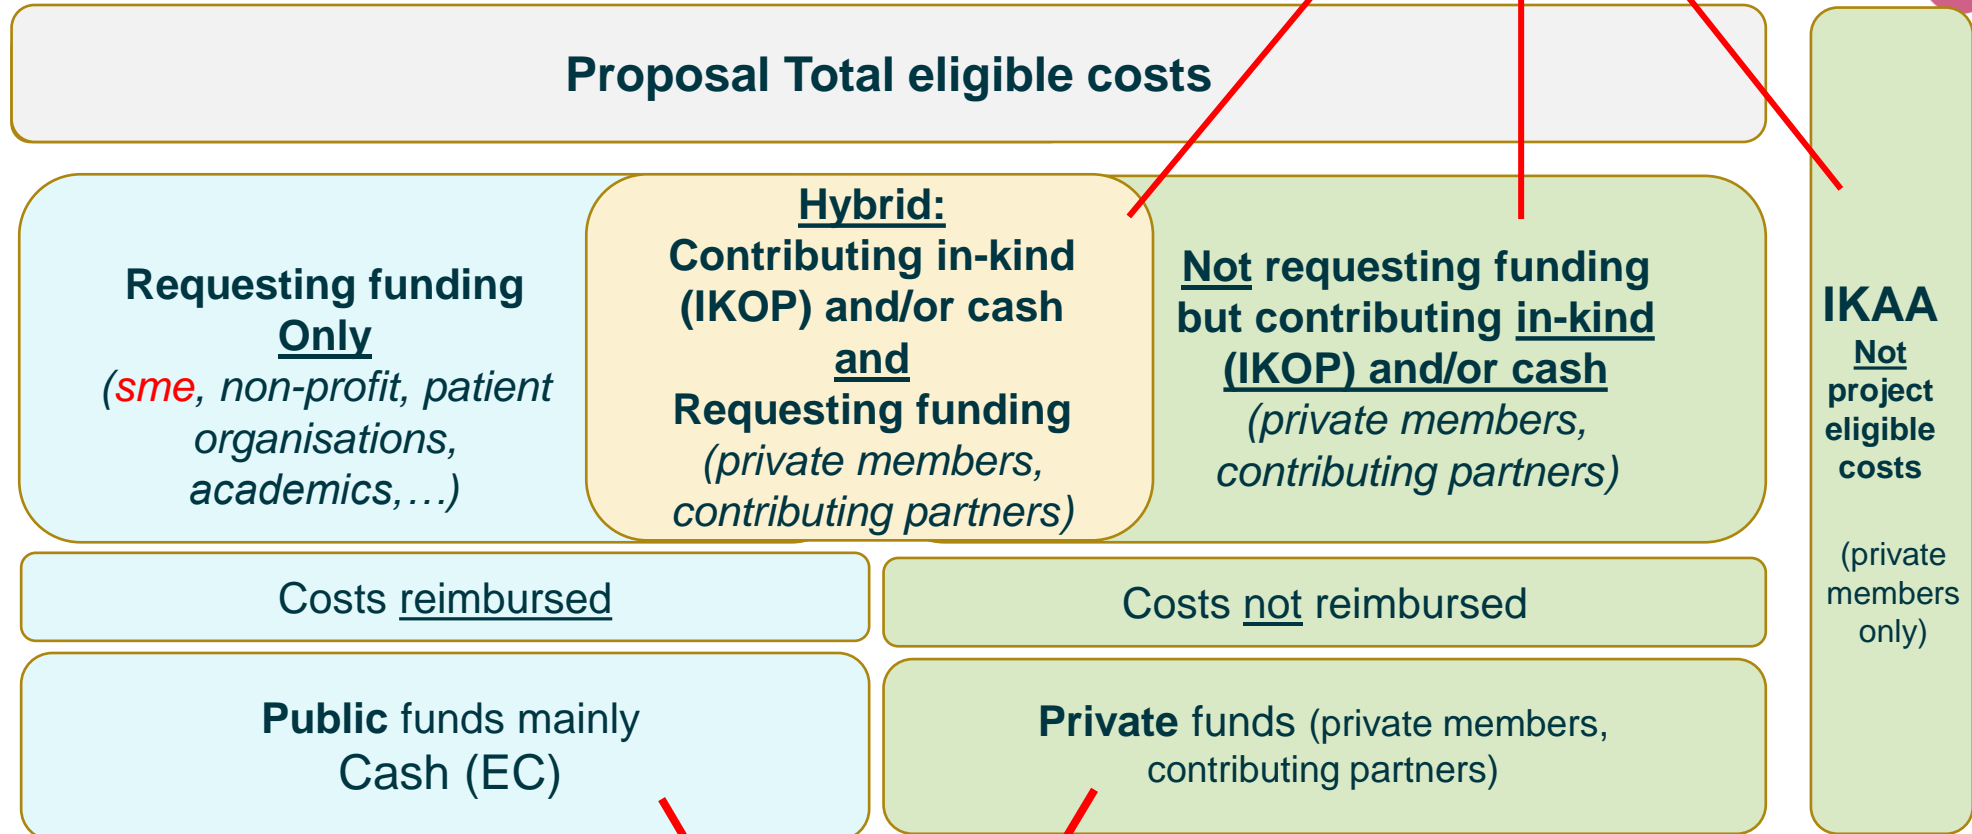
Proposal Total eligible costs

Requesting funding Only
(sme, non-profit, patient organisations, academics,…)

Hybrid:
Contributing in-kind (IKOP) and/or cash
and
Requesting funding
(private members, contributing partners)

Not requesting funding but contributing in-kind (IKOP) and/or cash
(private members, contributing partners)

IKAA
Not project eligible costs

(private members only)

Costs reimbursed

Costs not reimbursed

Public funds mainly
Cash (EC)

Private funds (private members, contributing partners)